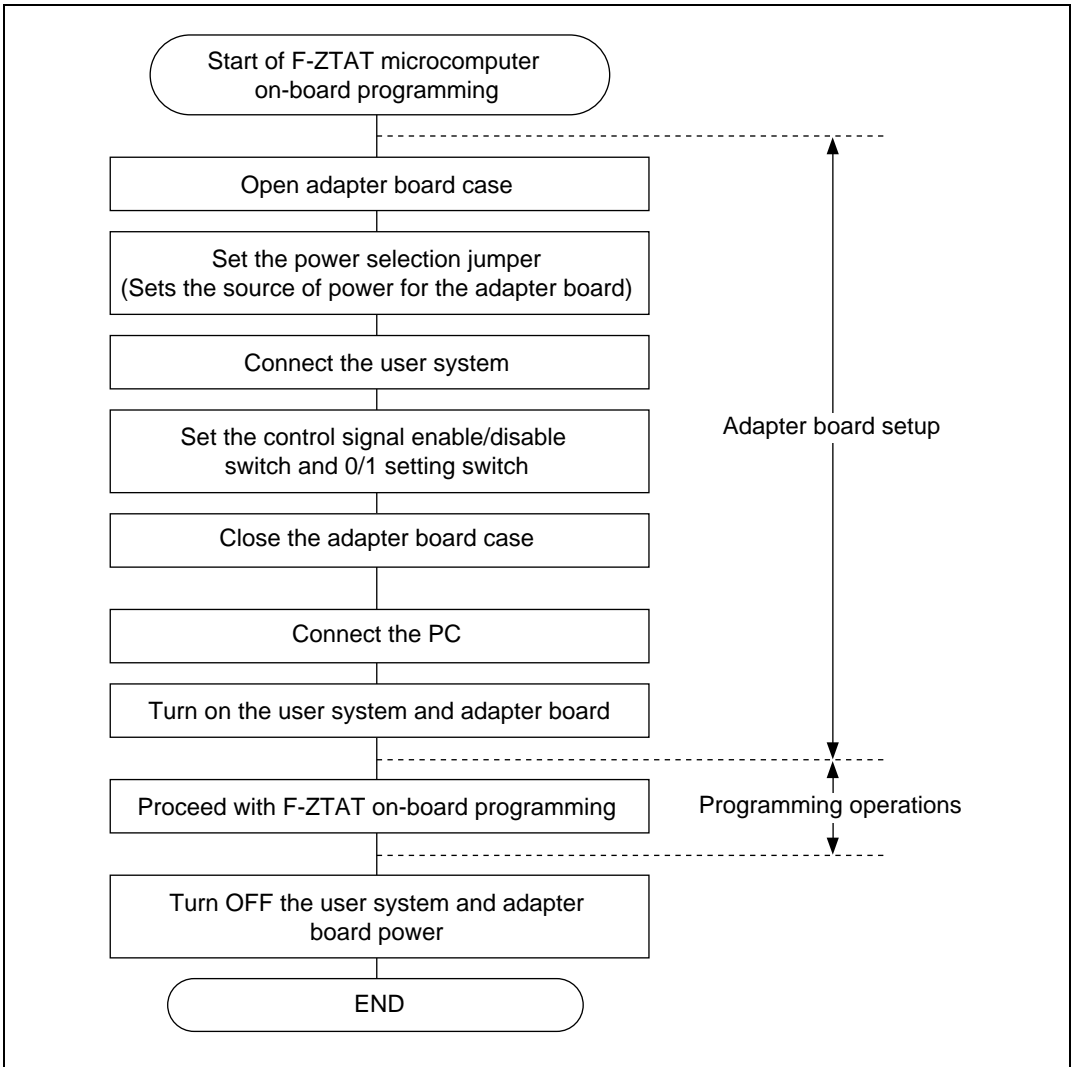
Start of F-ZTAT microcomputer on-board programming

Open adapter board case

Set the power selection jumper
(Sets the source of power for the adapter board)

Connect the user system

Set the control signal enable/disable switch and 0/1 setting switch

Close the adapter board case

Connect the PC

Turn on the user system and adapter board

Proceed with F-ZTAT on-board programming

Turn OFF the user system and adapter board power

END

Adapter board setup

Programming operations